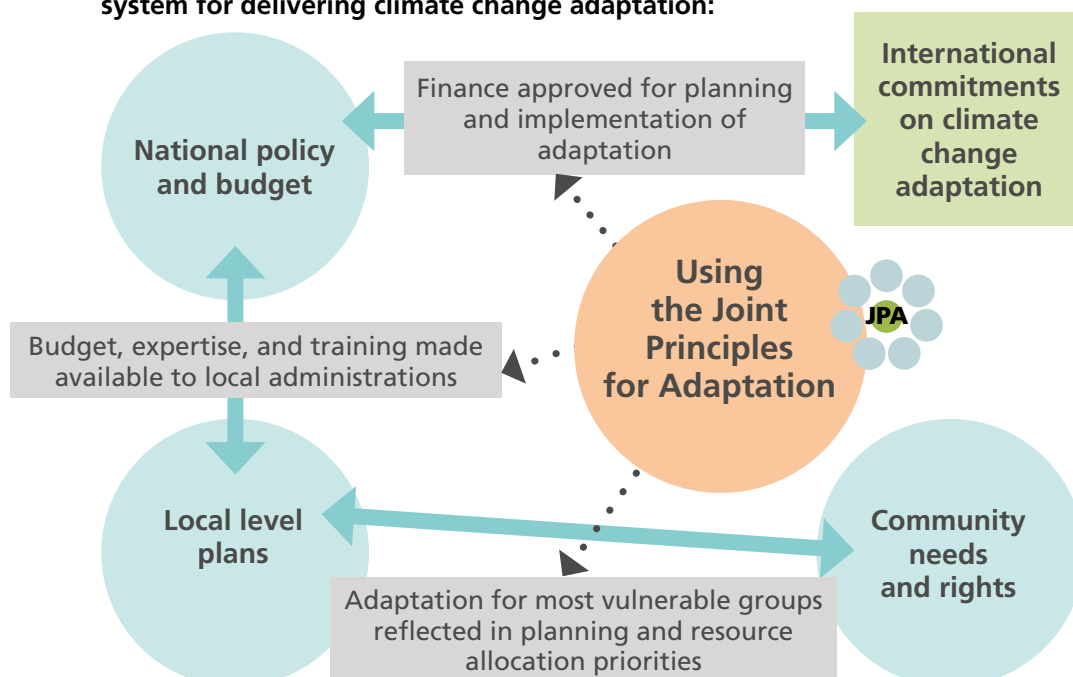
system for delivering climate change adaptation:

Finance approved for planning and implementation of adaptation

International commitments on climate change adaptation

National policy and budget

Using the Joint Principles for Adaptation

JPA

Budget, expertise, and training made available to local administrations

Local level plans

Community needs and rights

Adaptation for most vulnerable groups reflected in planning and resource allocation priorities